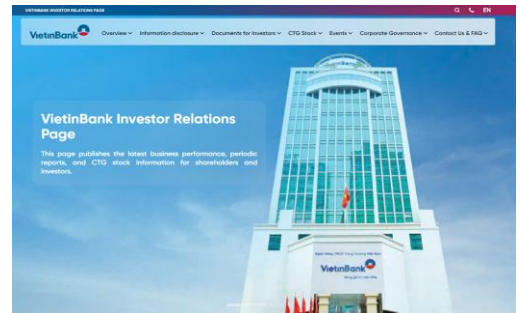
VIETINBANK INVESTOR RELATIONS PAGE

EN

VietinBank

Overview ⌄ Information disclosure ⌄ Documents for Investors ⌄ CTG Stock ⌄ Events ⌄ Corporate Governance ⌄ Contact Us & FAQ ⌄

VietinBank Investor Relations Page

This page publishes the latest business performance, periodic reports, and CTG stock information for shareholders and investors.

Ngân hàng TMCP Công Thương Việt Nam

VietinBank

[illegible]